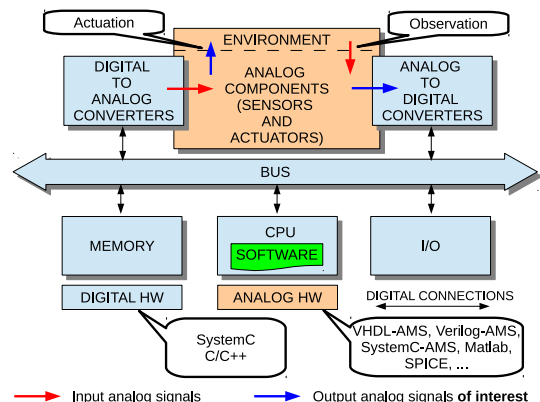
Actuation

Observation

ENVIRONMENT

DIGITAL TO ANALOG CONVERTERS

ANALOG COMPONENTS (SENSORS AND ACTUATORS)

ANALOG TO DIGITAL CONVERTERS

BUS

MEMORY

CPU

SOFTWARE

I/O

DIGITAL HW

ANALOG HW

DIGITAL CONNECTIONS

SystemC C/C++

VHDL-AMS, Verilog-AMS, SystemC-AMS, Matlab, SPICE, ...

Input analog signals

Output analog signals **of interest**